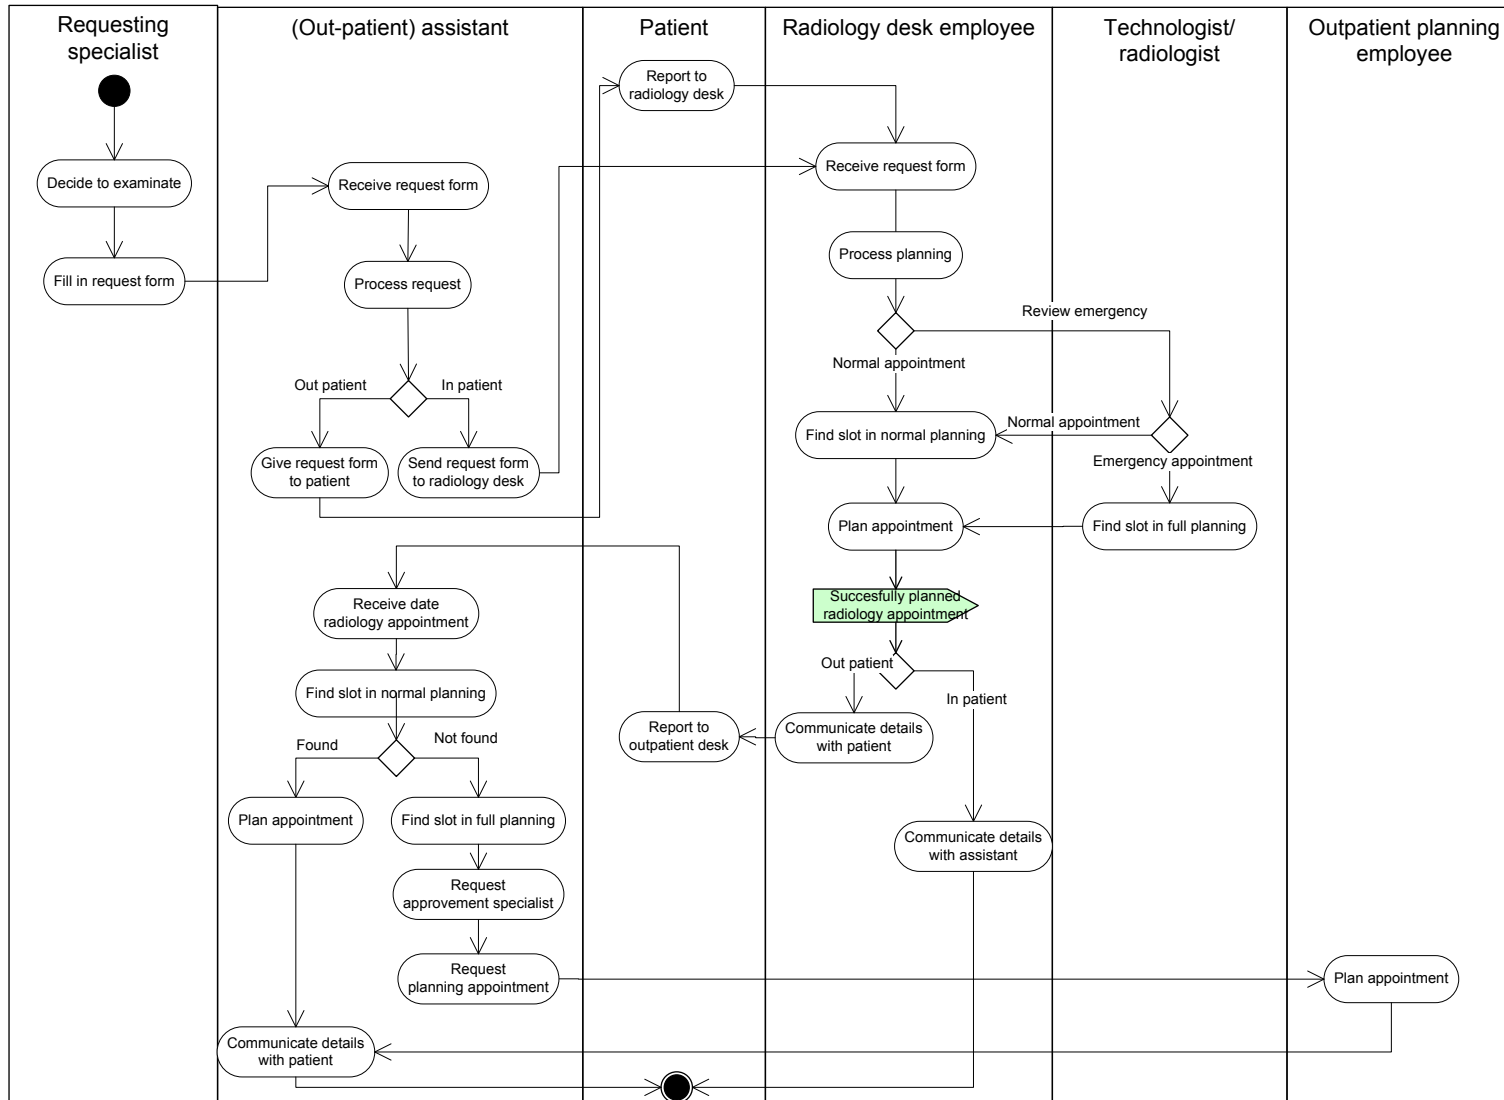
Requesting specialist

(Out-patient) assistant

Patient

Radiology desk employee

Technologist/ radiologist

Outpatient planning employee

Report to radiology desk

Decide to examinate

Receive request form

Receive request form

Fill in request form

Process request

Process planning

Review emergency

Normal appointment

Out patient

In patient

Find slot in normal planning

Normal appointment

Give request form to patient

Send request form to radiology desk

Emergency appointment

Plan appointment

Find slot in full planning

Receive date radiology appointment

Succesfully planned radiology appointment

Out patient

Find slot in normal planning

In patient

Report to outpatient desk

Communicate details with patient

Found

Not found

Plan appointment

Find slot in full planning

Communicate details with assistant

Request approvement specialist

Request planning appointment

Plan appointment

Communicate details with patient